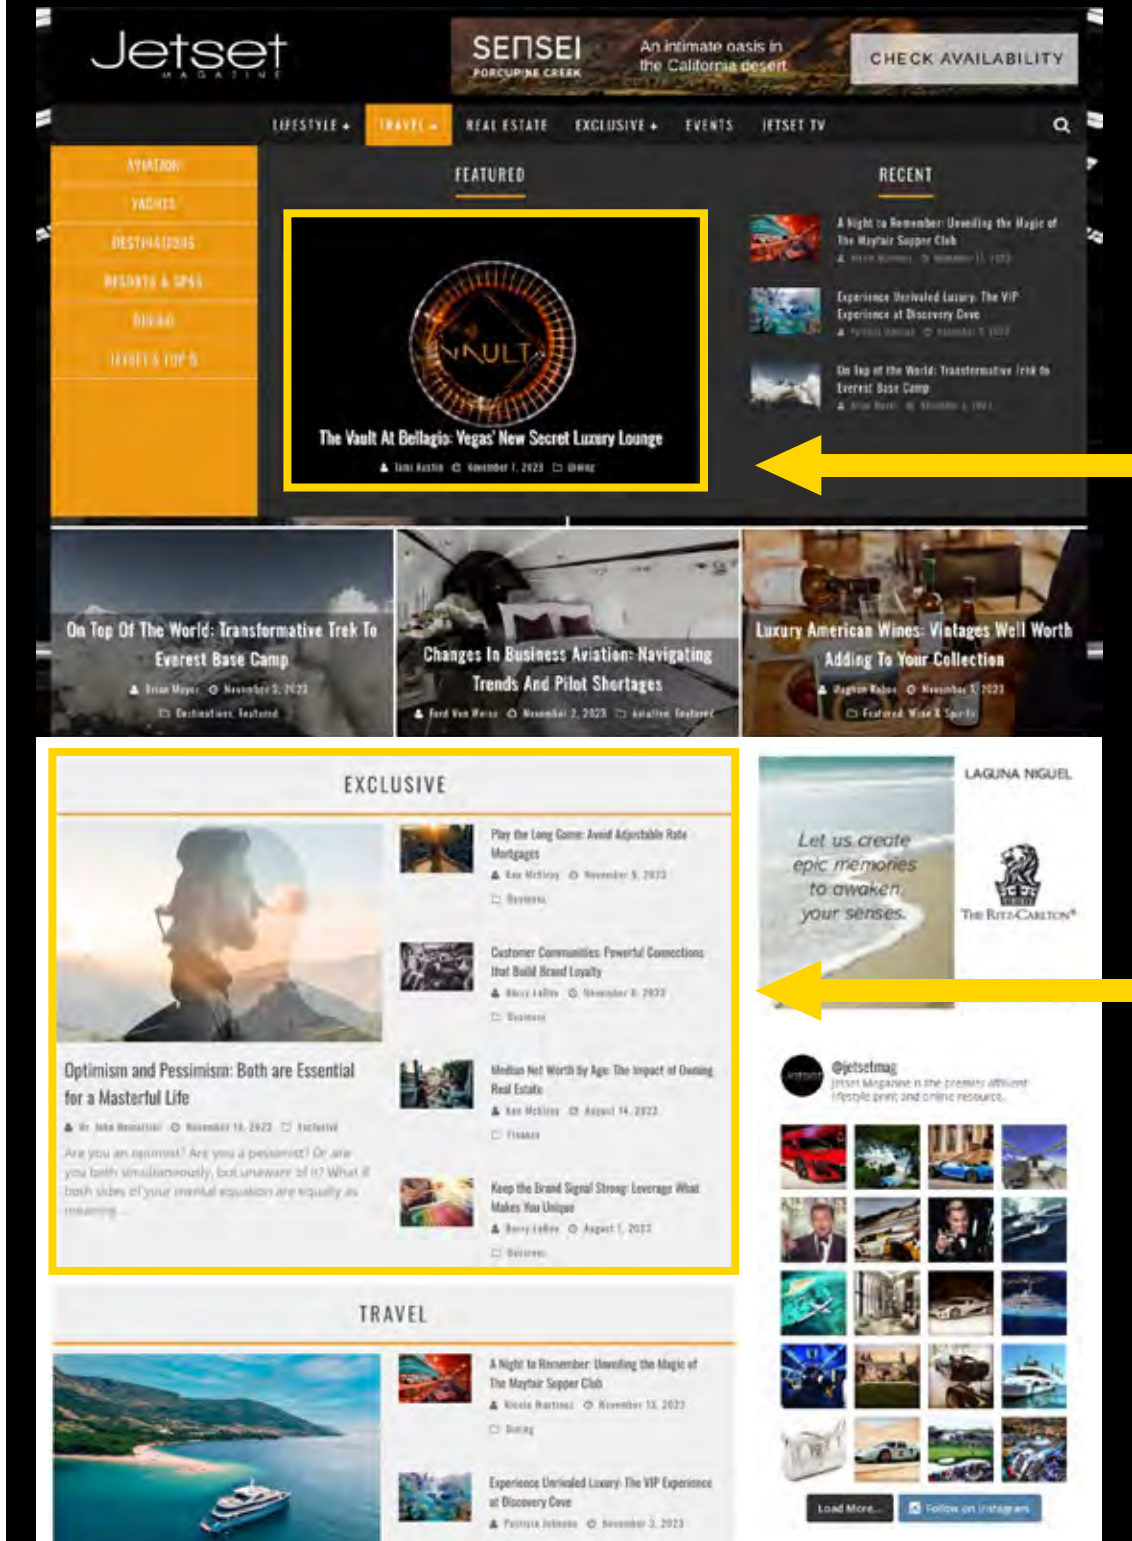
Jetset
MAGAZINE

SENSEI
PORCUPINE CREEK
An intimate oasis in the California desert
CHECK AVAILABILITY

LIFESTYLE + TRAVEL - REAL ESTATE EXCLUSIVE + EVENTS JETSET TV

AVIATION
YACHTS
DESTINATIONS
RESORTS & SPAS
DINING
JETSET'S TOP 5

FEATURED

VAULT
The Vault At Bellagio: Vegas' New Secret Luxury Lounge
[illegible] · November 1, 2023 · Dining

RECENT

A Night to Remember: Unveiling the Magic of The Mayfair Supper Club
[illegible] · November 11, 2023

Experience Unrivaled Luxury: The VIP Experience at Discovery Cove
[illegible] · November 3, 2023

On Top of the World: Transformative Trek to Everest Base Camp
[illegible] · November 2, 2023

On Top Of The World: Transformative Trek To Everest Base Camp
Brian Major · November 2, 2023
Destinations, Featured

Changes In Business Aviation: Navigating Trends And Pilot Shortages
Ford Von Weise · November 2, 2023 · Aviation, Featured

Luxury American Wines: Vintages Well Worth Adding To Your Collection
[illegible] · November 2, 2023
Featured, Wine & Spirits

EXCLUSIVE

Optimism and Pessimism: Both are Essential for a Masterful Life
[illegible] · November 16, 2023 · Exclusive
Are you an optimist? Are you a pessimist? Or are you both simultaneously, but unaware of it? What if both sides of your mental equation are equally as meaning...

Play the Long Game: Avoid Adjustable Rate Mortgages
Ken McElroy · November 5, 2023
Business

Customer Communities: Powerful Connections that Build Brand Loyalty
Barry Lebow · November 8, 2023
Business

Median Net Worth by Age: The Impact of Owning Real Estate
Ken McElroy · August 14, 2023
Finance

Keep the Brand Signal Strong: Leverage What Makes You Unique
Barry Lebow · August 1, 2023
Business

LAGUNA NIGUEL
Let us create epic memories to awaken your senses.
The Ritz-Carlton

@jetsetmag
Jetset Magazine is the premier affluent lifestyle print and online resource.

Load More...
Follow on Instagram

TRAVEL

A Night to Remember: Unveiling the Magic of The Mayfair Supper Club
Nicola Martinez · November 13, 2023
Dining

Experience Unrivaled Luxury: The VIP Experience at Discovery Cove
Patricia Johnson · November 3, 2023